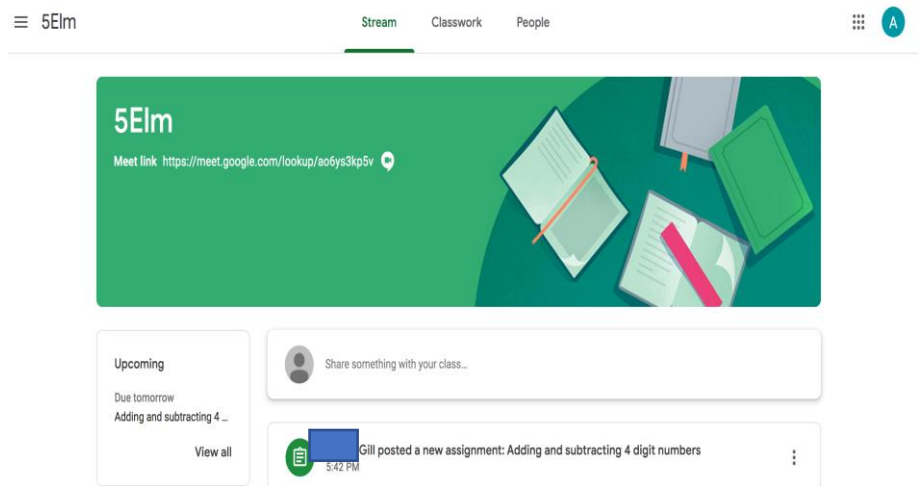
5Elm

Stream Classwork People

A

5Elm

Meet link https://meet.google.com/lookup/ao6ys3kp5v

Upcoming

Due tomorrow

Adding and subtracting 4 ...

View all

Share something with your class...

Gill posted a new assignment: Adding and subtracting 4 digit numbers

5:42 PM